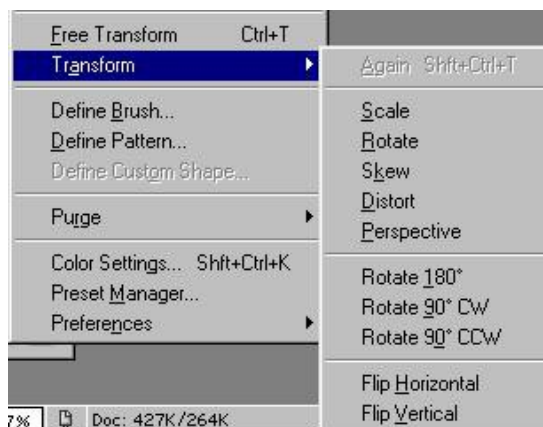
Free Transform Ctrl+T
Transform
Define Brush...
Define Pattern...
Define Custom Shape...
Purge
Color Settings... Shft+Ctrl+K
Preset Manager...
Preferences

Again Shft+Ctrl+T
Scale
Rotate
Skew
Distort
Perspective
Rotate 180°
Rotate 90° CW
Rotate 90° CCW
Flip Horizontal
Flip Vertical

7% Doc: 427K/264K